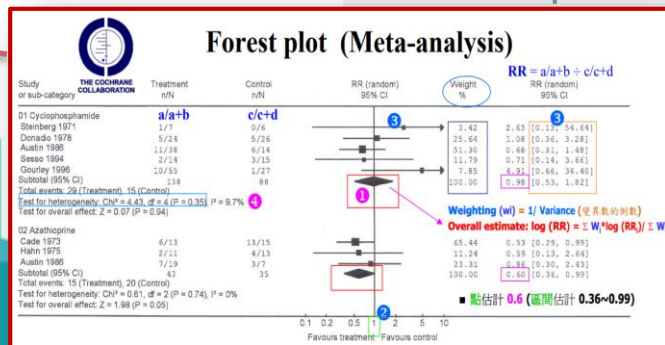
THE COCHRANE COLLABORATION

Forest plot (Meta-analysis)

$RR = a/a{+}b \div c/c{+}d$

| Study or sub-category | Treatment n/N | Control n/N | RR (random) 95% CI | Weight % | RR (random) 95% CI |
|---|---|---|---|---|---|
| 01 Cyclophosphamide | a/a+b | c/c+d | | | |
| Steinberg 1971 | 1/7 | 0/6 | | 3.42 | 2.63 [0.13, 54.64] |
| Donadio 1978 | 5/24 | 5/26 | | 25.64 | 1.08 [0.36, 3.28] |
| Austin 1986 | 11/38 | 6/14 | | 51.30 | 0.68 [0.31, 1.48] |
| Sesso 1994 | 2/14 | 3/15 | | 11.79 | 0.71 [0.14, 3.66] |
| Gourley 1996 | 10/55 | 1/27 | | 7.85 | 4.91 [0.66, 36.40] |
| Subtotal (95% CI) | 138 | 88 | | 100.00 | 0.98 [0.53, 1.82] |

Total events: 29 (Treatment), 15 (Control)
Test for heterogeneity: Chi² = 4.43, df = 4 (P = 0.35), I² = 9.7% 4
Test for overall effect: Z = 0.07 (P = 0.94)

| 02 Azathioprine | | | | | |
|---|---|---|---|---|---|
| Cade 1973 | 6/13 | 13/15 | | 65.44 | 0.53 [0.29, 0.99] |
| Hahn 1975 | 2/11 | 4/13 | | 11.24 | 0.59 [0.13, 2.64] |
| Austin 1986 | 7/19 | 3/7 | | 23.31 | 0.86 [0.30, 2.43] |
| Subtotal (95% CI) | 43 | 35 | | 100.00 | 0.60 [0.36, 0.99] |

Total events: 15 (Treatment), 20 (Control)
Test for heterogeneity: Chi² = 0.61, df = 2 (P = 0.74), I² = 0%
Test for overall effect: Z = 1.98 (P = 0.05)

3 3 1 2

Weighting (wi) = 1/ Variance (變異數的倒數)
Overall estimate: log (RR) = Σ $W_i$*log ($RR_i$)/ Σ W

■ 點估計 0.6 (區間估計 0.36~0.99)

0.1 0.2 0.5 1 2 5 10
Favours treatment Favours control